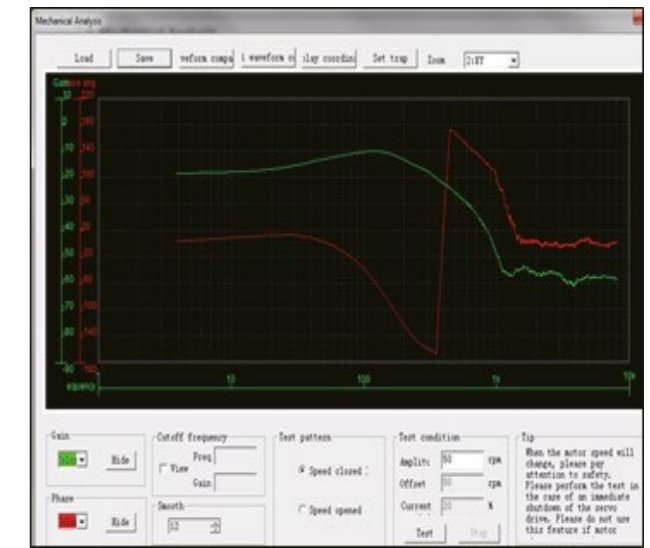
Mechanical Analysis

Load
Save
veform compa
l waveform c
splay coordin
Set trsp
Zoom
2:XY

Gain
Phase
30
180
0
150
-10
140
-20
100
-30
60
-40
20
-50
-20
-60
-60
-70
-100
-80
-140
-90
-180
equency
10
100
1k
10k

Gain
Hide
Phase
Hide
Cutoff frequency
View
Freq
Gain
Smooth
12
Test pattern
Speed closed
Speed opened
Test condition
Amplit
50
rpm
Offset
50
rpm
Current
20
%
Test
Stop
Tip
When the motor speed will change, please pay attention to safety. Please perform the test in the care of an immediate shutdown of the servo drive. Please do not use this feature if motor